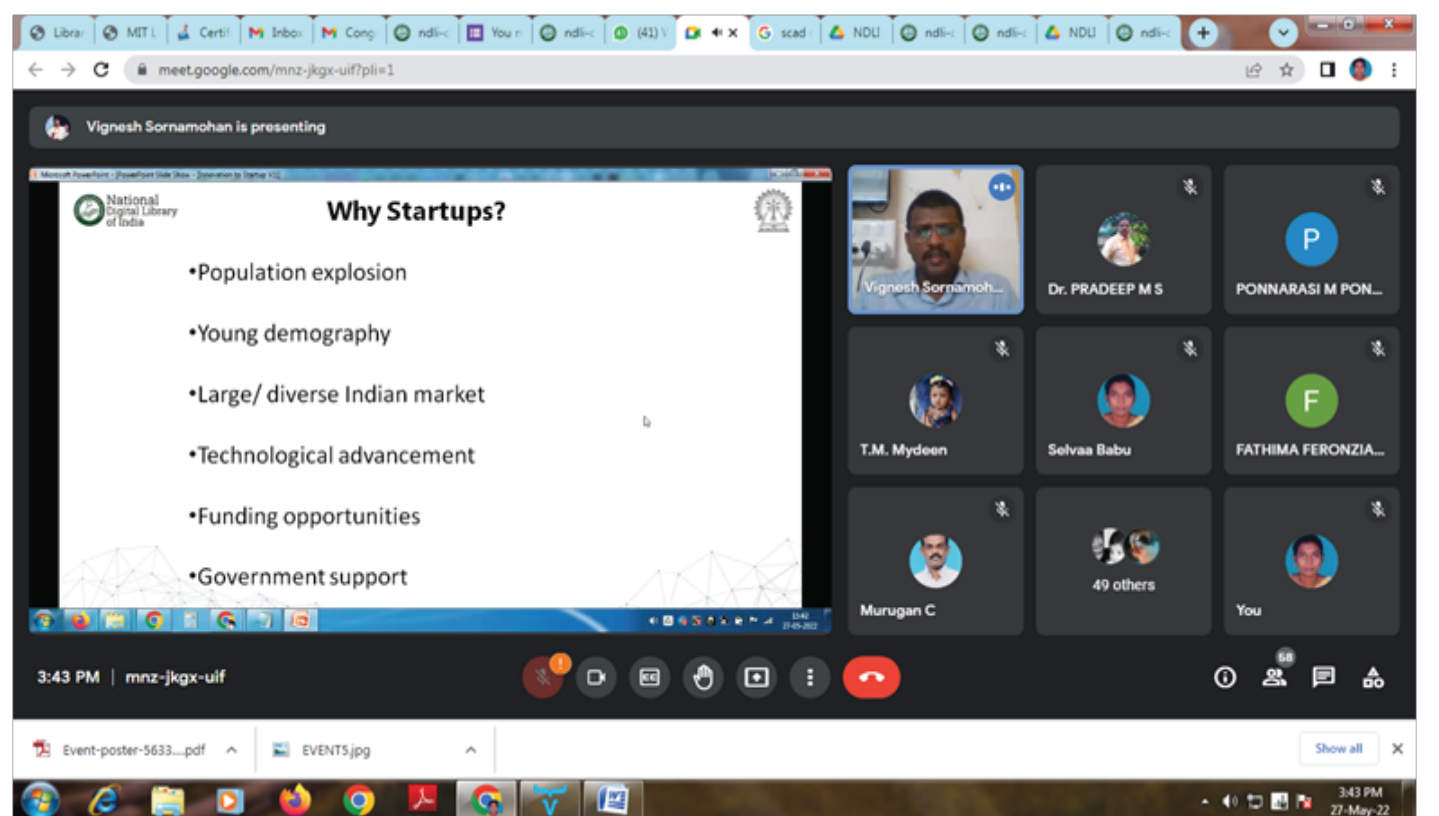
Librar | MIT L | Certif | Inbox | Cong | ndli-c | You r | ndli-c | (41) V | scad | NDLI | ndli-c | ndli-c | NDLI | ndli-c

meet.google.com/mnz-jkgx-uif?pli=1

Vignesh Sornamohan is presenting

Microsoft PowerPoint - [PowerPoint Slide Show - Innovation to Startup V1]

National Digital Library of India

Why Startups?

•Population explosion

•Young demography

•Large/ diverse Indian market

•Technological advancement

•Funding opportunities

•Government support

13:42 27-05-2022

Vignesh Sornamoh...

Dr. PRADEEP M S

P

PONNARASI M PON...

T.M. Mydeen

Selvaa Babu

F

FATHIMA FERONZIA...

Murugan C

49 others

You

3:43 PM | mnz-jkgx-uif

58

Event-poster-5633....pdf

EVENT5.jpg

Show all

3:43 PM 27-May-22